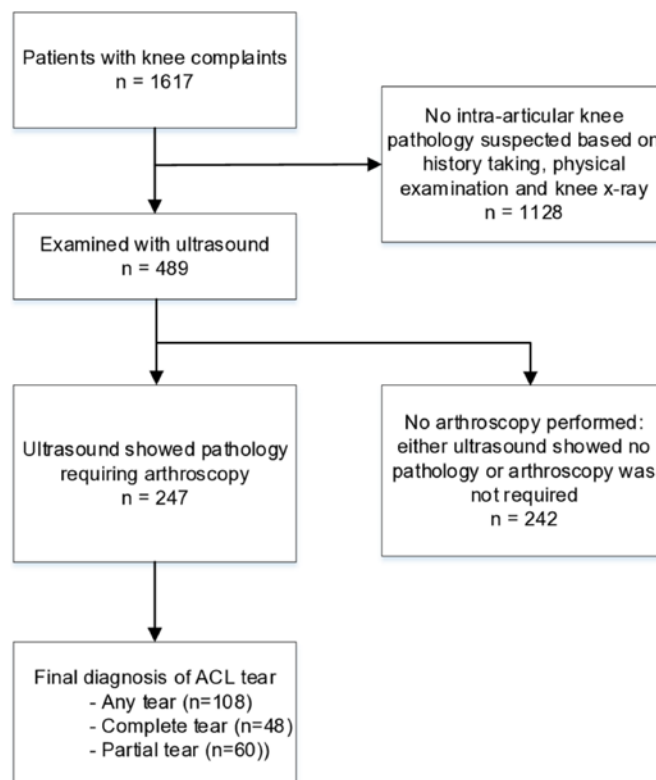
Patients with knee complaints
n = 1617

No intra-articular knee pathology suspected based on history taking, physical examination and knee x-ray
n = 1128

Examined with ultrasound
n = 489

Ultrasound showed pathology requiring arthroscopy
n = 247

No arthroscopy performed: either ultrasound showed no pathology or arthroscopy was not required
n = 242

Final diagnosis of ACL tear
- Any tear (n=108)
- Complete tear (n=48)
- Partial tear (n=60))